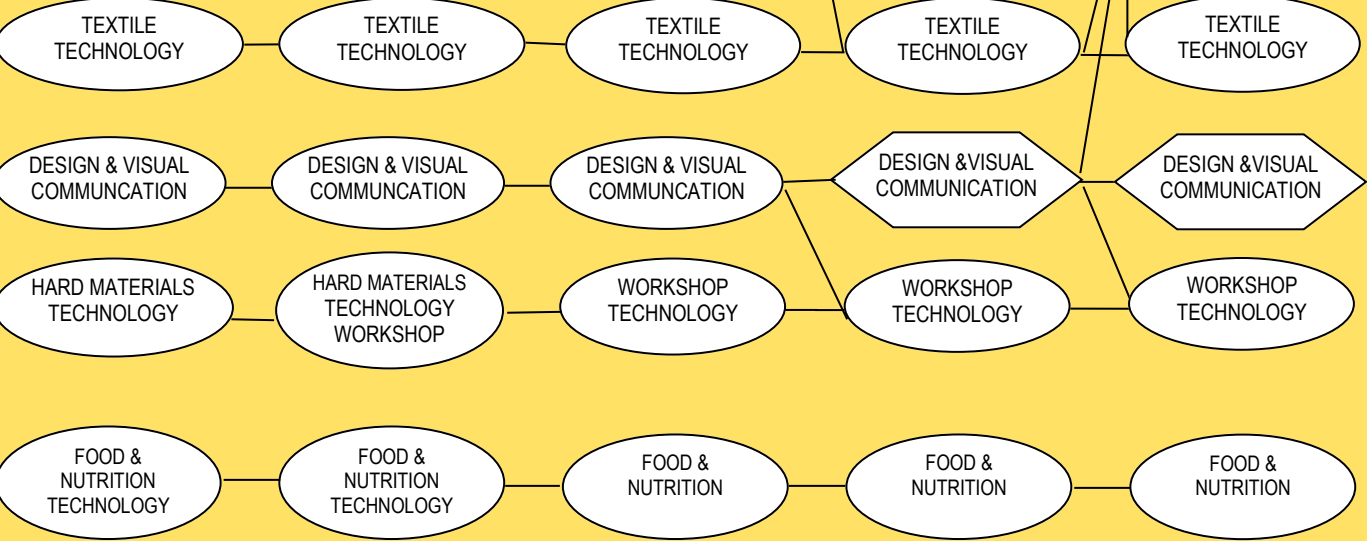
TEXTILE TECHNOLOGY

TEXTILE TECHNOLOGY

TEXTILE TECHNOLOGY

TEXTILE TECHNOLOGY

TEXTILE TECHNOLOGY

DESIGN & VISUAL COMMUNCATION

DESIGN & VISUAL COMMUNCATION

DESIGN & VISUAL COMMUNCATION

DESIGN &VISUAL COMMUNICATION

DESIGN &VISUAL COMMUNICATION

HARD MATERIALS TECHNOLOGY

HARD MATERIALS TECHNOLOGY WORKSHOP

WORKSHOP TECHNOLOGY

WORKSHOP TECHNOLOGY

WORKSHOP TECHNOLOGY

FOOD & NUTRITION TECHNOLOGY

FOOD & NUTRITION TECHNOLOGY

FOOD & NUTRITION

FOOD & NUTRITION

FOOD & NUTRITION